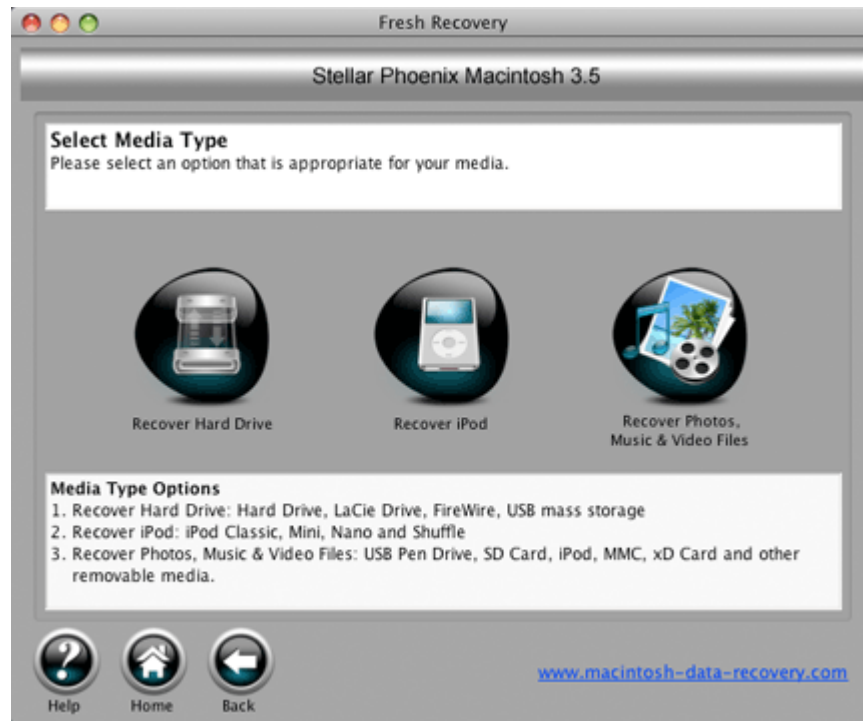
Fresh Recovery

Stellar Phoenix Macintosh 3.5

Select Media Type
Please select an option that is appropriate for your media.

Recover Hard Drive

Recover iPod

Recover Photos, Music & Video Files

Media Type Options
1. Recover Hard Drive: Hard Drive, LaCie Drive, FireWire, USB mass storage
2. Recover iPod: iPod Classic, Mini, Nano and Shuffle
3. Recover Photos, Music & Video Files: USB Pen Drive, SD Card, iPod, MMC, xD Card and other removable media.

Help

Home

Back

www.macintosh-data-recovery.com